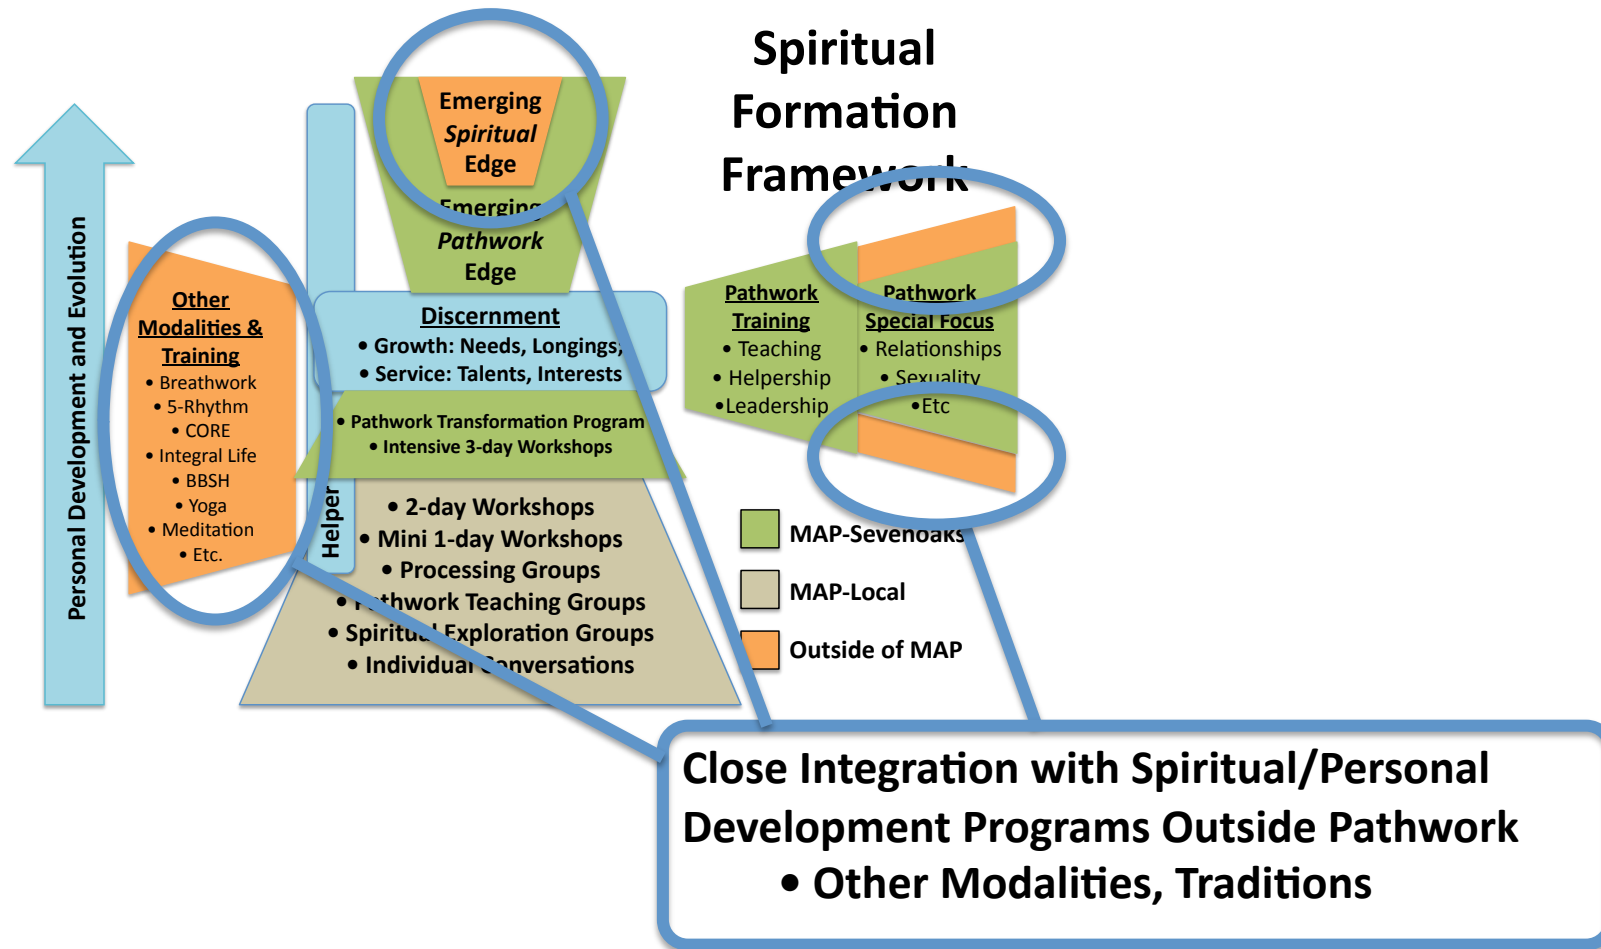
Spiritual Formation Framework

Personal Development and Evolution

Other Modalities & Training
• Breathwork
• 5-Rhythm
• CORE
• Integral Life
• BBSH
• Yoga
• Meditation
• Etc.

Emerging Spiritual Edge

Emerging Pathwork Edge

Discernment
• Growth: Needs, Longings,
• Service: Talents, Interests

• Pathwork Transformation Program
• Intensive 3-day Workshops

Helper

• 2-day Workshops
• Mini 1-day Workshops
• Processing Groups
• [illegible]thwork Teaching Groups
• Spiritu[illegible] Exploration Groups
• Individua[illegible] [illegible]onversations

Pathwork Training
• Teaching
• Helpership
•Leadership

Pathwork Special Focus
• Relationships
• Sexuality
•Etc

MAP-Sevenoaks
MAP-Local
Outside of MAP

Close Integration with Spiritual/Personal Development Programs Outside Pathwork
• Other Modalities, Traditions